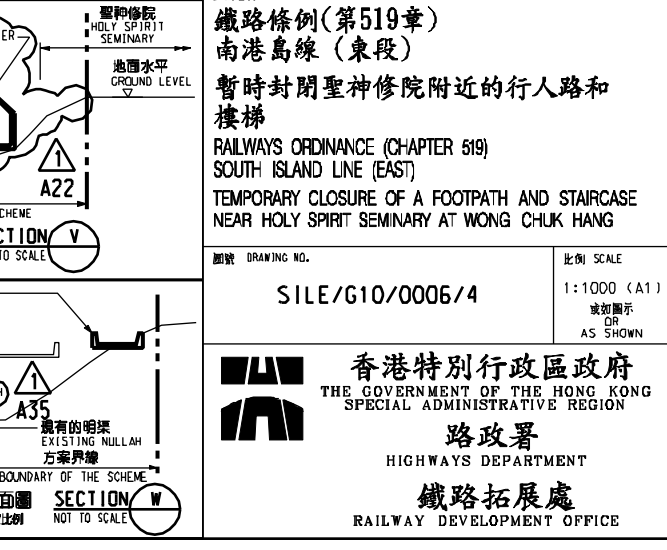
聖神修院
HOLY SPIRIT SEMINARY

地面水平
GROUND LEVEL

ER

1

A22

SCHEME

CTION V

O SCALE

1

A35

現有的明渠
EXISTING NULLAH

方案界線
BOUNDARY OF THE SCHEME

面圖
比例

SECTION W
NOT TO SCALE

鐵路條例(第519章)
南港島線(東段)
暫時封閉聖神修院附近的行人路和樓梯
RAILWAYS ORDINANCE (CHAPTER 519)
SOUTH ISLAND LINE (EAST)
TEMPORARY CLOSURE OF A FOOTPATH AND STAIRCASE NEAR HOLY SPIRIT SEMINARY AT WONG CHUK HANG

圖號 DRAWING NO.

SILE/G10/0006/4

比例 SCALE

1:1000 (A1)
或如圖示
OR
AS SHOWN

香港特別行政區政府
THE GOVERNMENT OF THE HONG KONG SPECIAL ADMINISTRATIVE REGION

路政署
HIGHWAYS DEPARTMENT

鐵路拓展處
RAILWAY DEVELOPMENT OFFICE